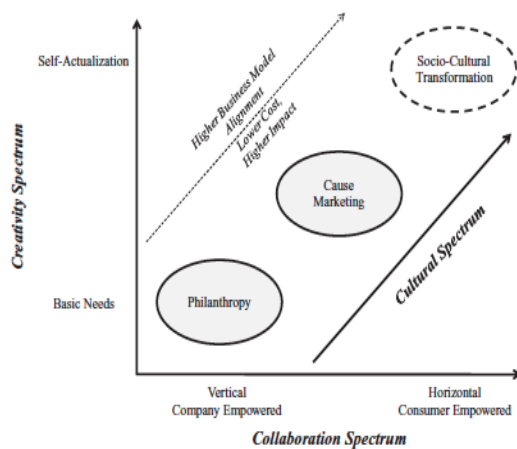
Creativity Spectrum

Self-Actualization

Basic Needs

Higher Business Model Alignment

Lower Cost, Higher Impact

Socio-Cultural Transformation

Cause Marketing

Philanthropy

Cultural Spectrum

Vertical
Company Empowered

Horizontal
Consumer Empowered

Collaboration Spectrum